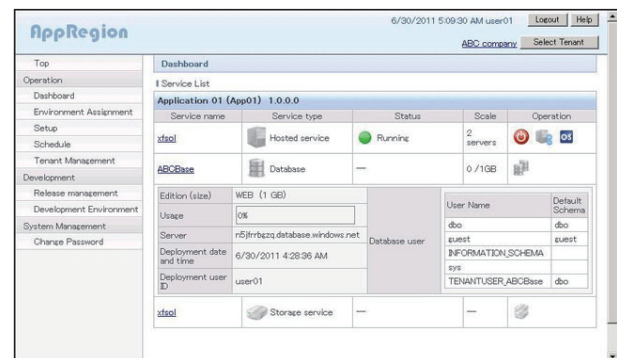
AppRegion

6/30/2011 5:09:30 AM user01 Logout Help

ABC company Select Tenant

Top
Operation
Dashboard
Environment Assignment
Setup
Schedule
Tenant Management
Development
Release management
Development Environment
System Management
Change Password

Dashboard

Service List

Application 01 (App01) 1.0.0.0

| Service name | Service type | Status | Scale | Operation |
|---|---|---|---|---|
| xfsol | Hosted service | Running | 2 servers | OS |
| ABCBase | Database | — | 0 /1GB | |

| Edition (size) | WEB (1 GB) |
|---|---|
| Usage | 0% |
| Server | n5jfrrbgzq.database.windows.net |
| Deployment date and time | 6/30/2011 4:28:36 AM |
| Deployment user ID | user01 |

Database user

| User Name | Default Schema |
|---|---|
| dbo | dbo |
| guest | guest |
| INFORMATION_SCHEMA | |
| sys | |
| TENANTUSER_ABCBase | dbo |

| xfsol | Storage service | — | — | |
|---|---|---|---|---|